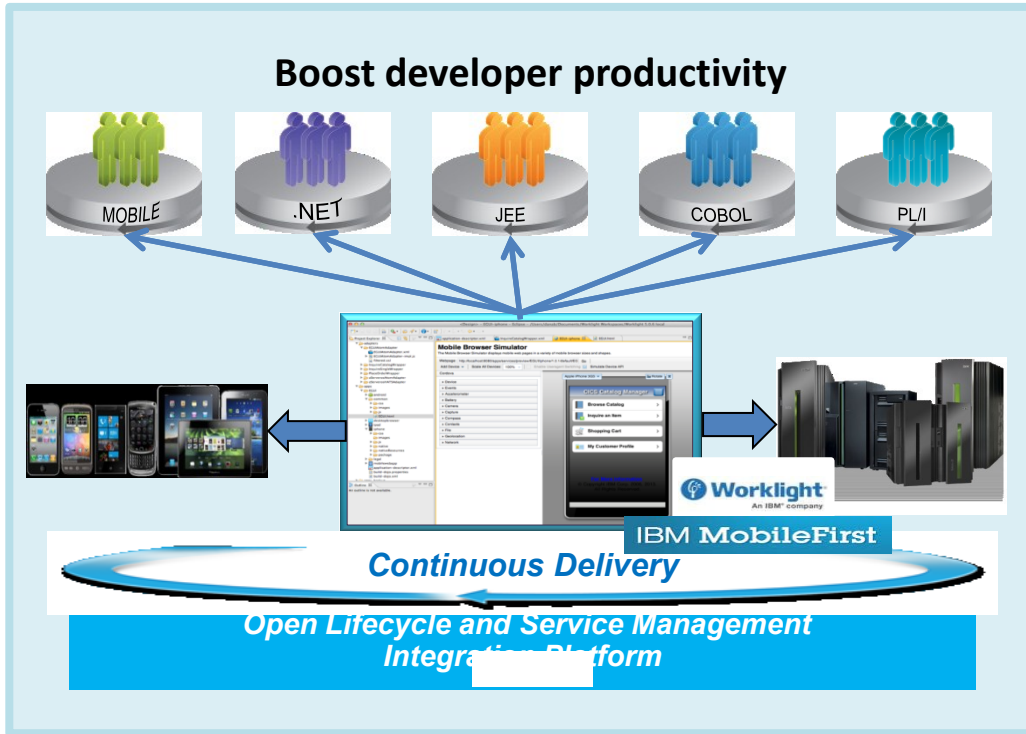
Boost developer productivity

MOBILE

.NET

JEE

COBOL

PL/I

Mobile Browser Simulator

CICS Catalog Manager

Browse Catalog

Inquire on an Item

Shopping Cart

My Customer Profile

Worklight
An IBM® company

IBM MobileFirst

Continuous Delivery

Open Lifecycle and Service Management Integration Platform